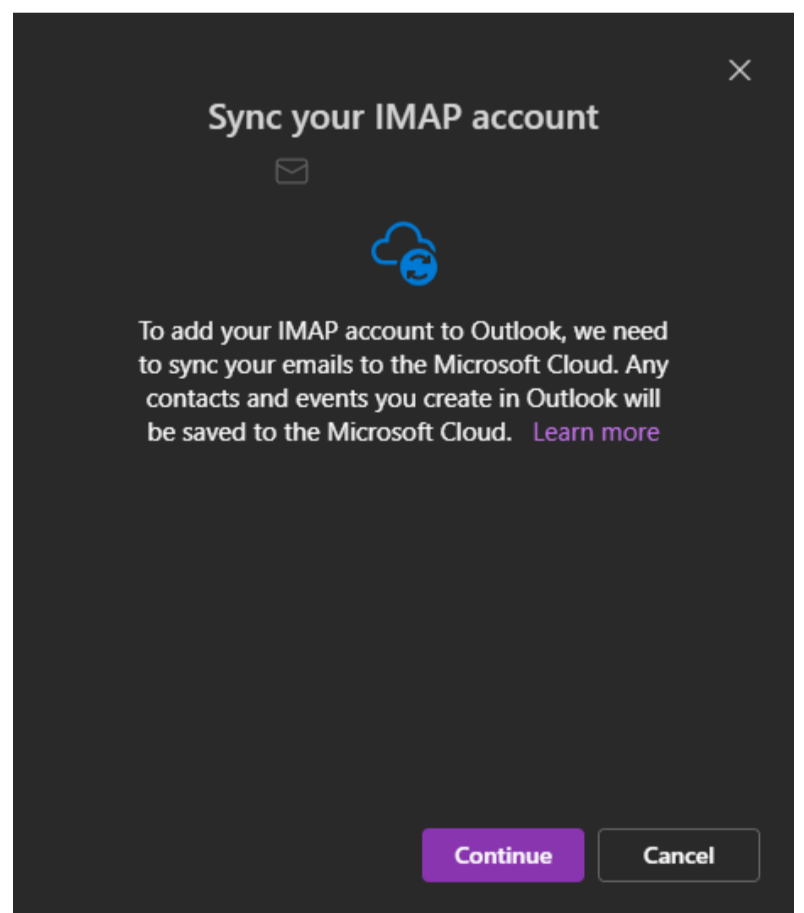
Sync your IMAP account

To add your IMAP account to Outlook, we need to sync your emails to the Microsoft Cloud. Any contacts and events you create in Outlook will be saved to the Microsoft Cloud. Learn more

Continue

Cancel